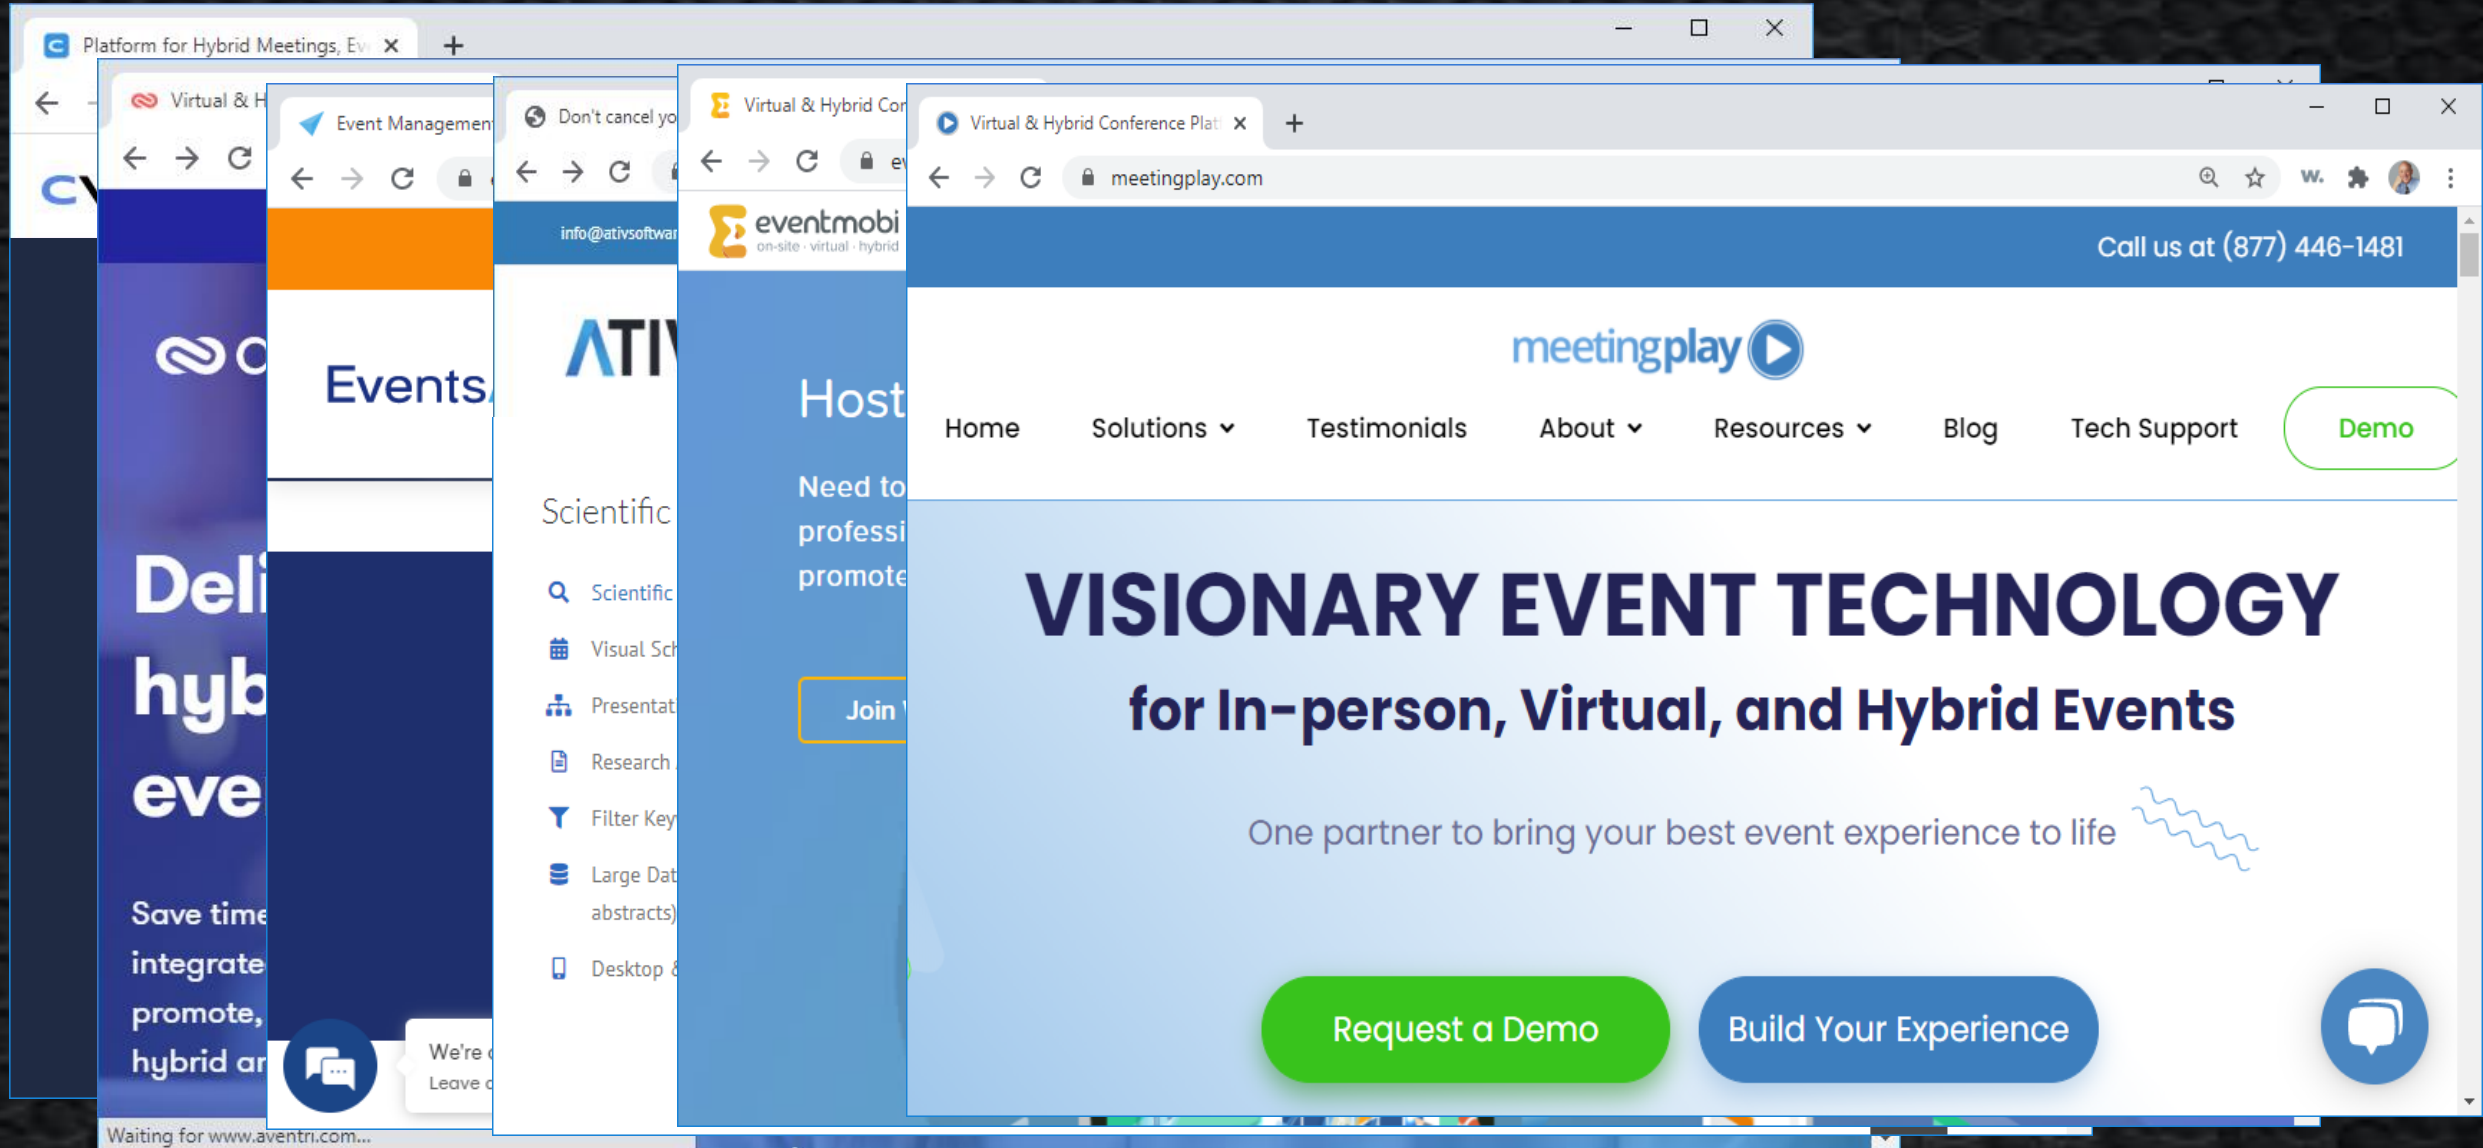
Platform for Hybrid Meetings, Ev

C

Virtual & H

Deli
hyb
eve

Save time
integrate
promote,
hybrid ar

Waiting for www.aventri.com...

Event Managemen

Events

We're
Leave

Don't cancel yo

info@ativsoftwar

ATI

Scientific

Scientific
Visual Sch
Presentat
Research
Filter Key
Large Dat
abstracts)
Desktop

Virtual & Hybrid Con

eventmobi
on-site · virtual · hybrid

Host

Need to
professi
promote

Join

Virtual & Hybrid Conference Plat

meetingplay.com

Call us at (877) 446-1481

meetingplay

Home
Solutions
Testimonials
About
Resources
Blog
Tech Support
Demo

VISIONARY EVENT TECHNOLOGY

for In-person, Virtual, and Hybrid Events

One partner to bring your best event experience to life

Request a Demo
Build Your Experience